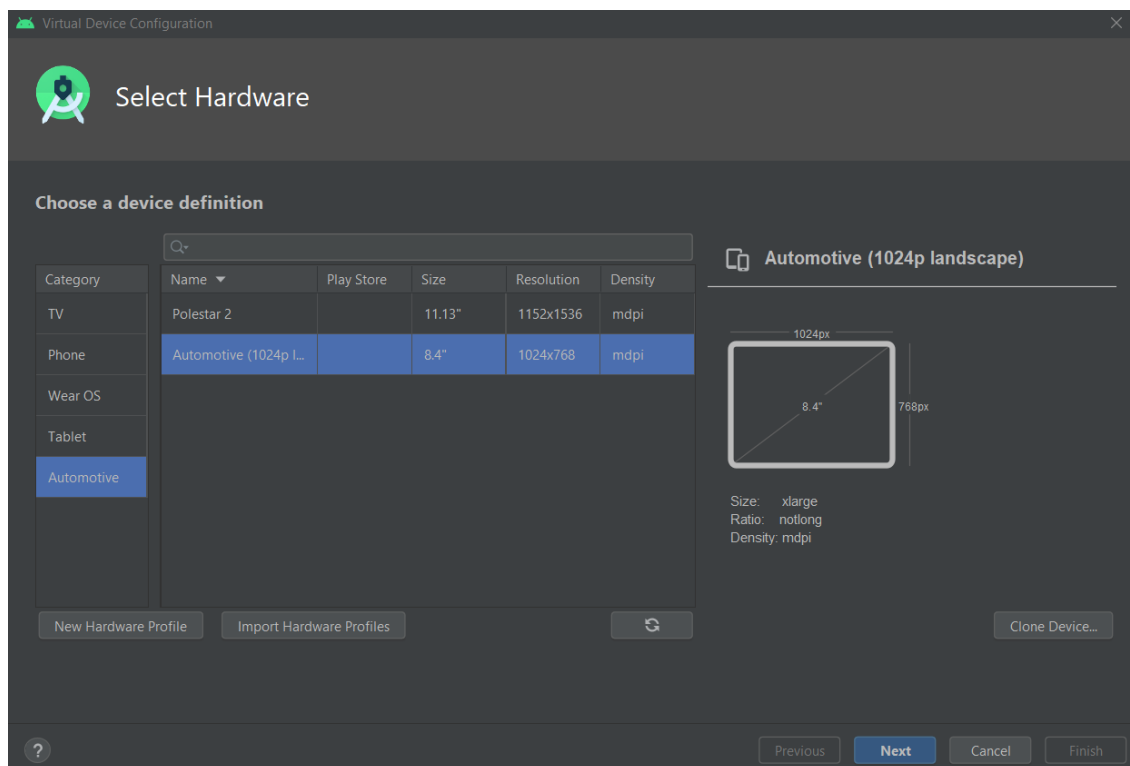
Virtual Device Configuration

Select Hardware

Choose a device definition

| Category |
|---|
| TV |
| Phone |
| Wear OS |
| Tablet |
| Automotive |

| Name ▼ | Play Store | Size | Resolution | Density |
|---|---|---|---|---|
| Polestar 2 | | 11.13" | 1152x1536 | mdpi |
| Automotive (1024p l... | | 8.4" | 1024x768 | mdpi |

Automotive (1024p landscape)

1024px
8.4"
768px

Size: xlarge
Ratio: notlong
Density: mdpi

New Hardware Profile
Import Hardware Profiles
Clone Device...

?
Previous
Next
Cancel
Finish